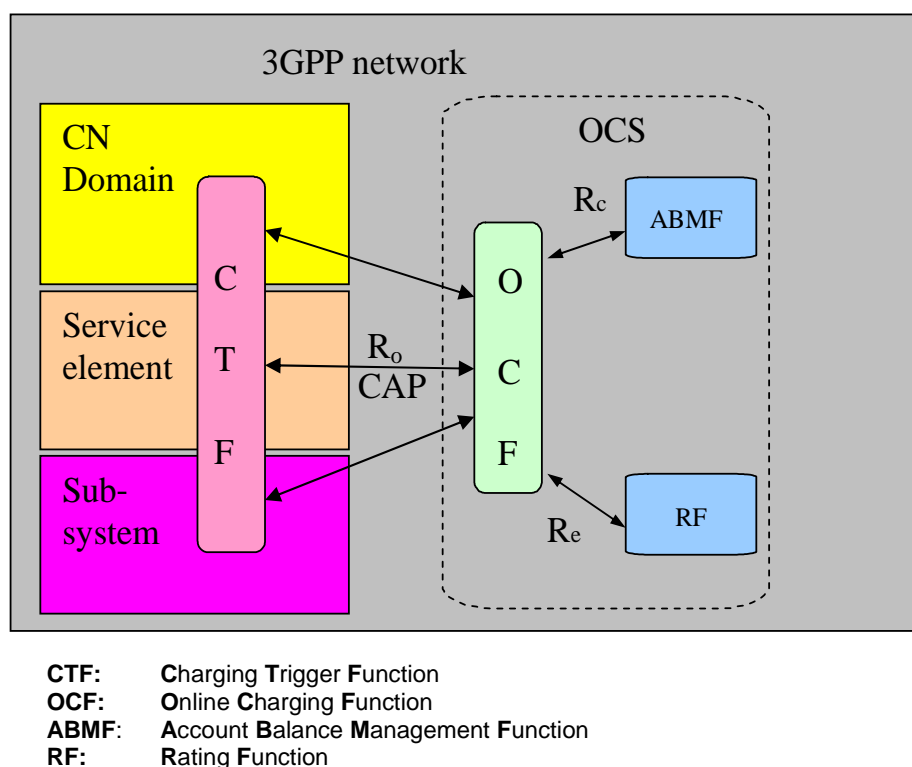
3GPP network

CN Domain

Service element

Sub-system

C T F

OCS

$R_c$

ABMF

O C F

$R_o$
CAP

$R_e$

RF

**CTF:** **C**harging **T**rigger **F**unction
**OCF:** **O**nline **C**harging **F**unction
**ABMF**: **A**ccount **B**alance **M**anagement **F**unction
**RF:** **R**ating **F**unction